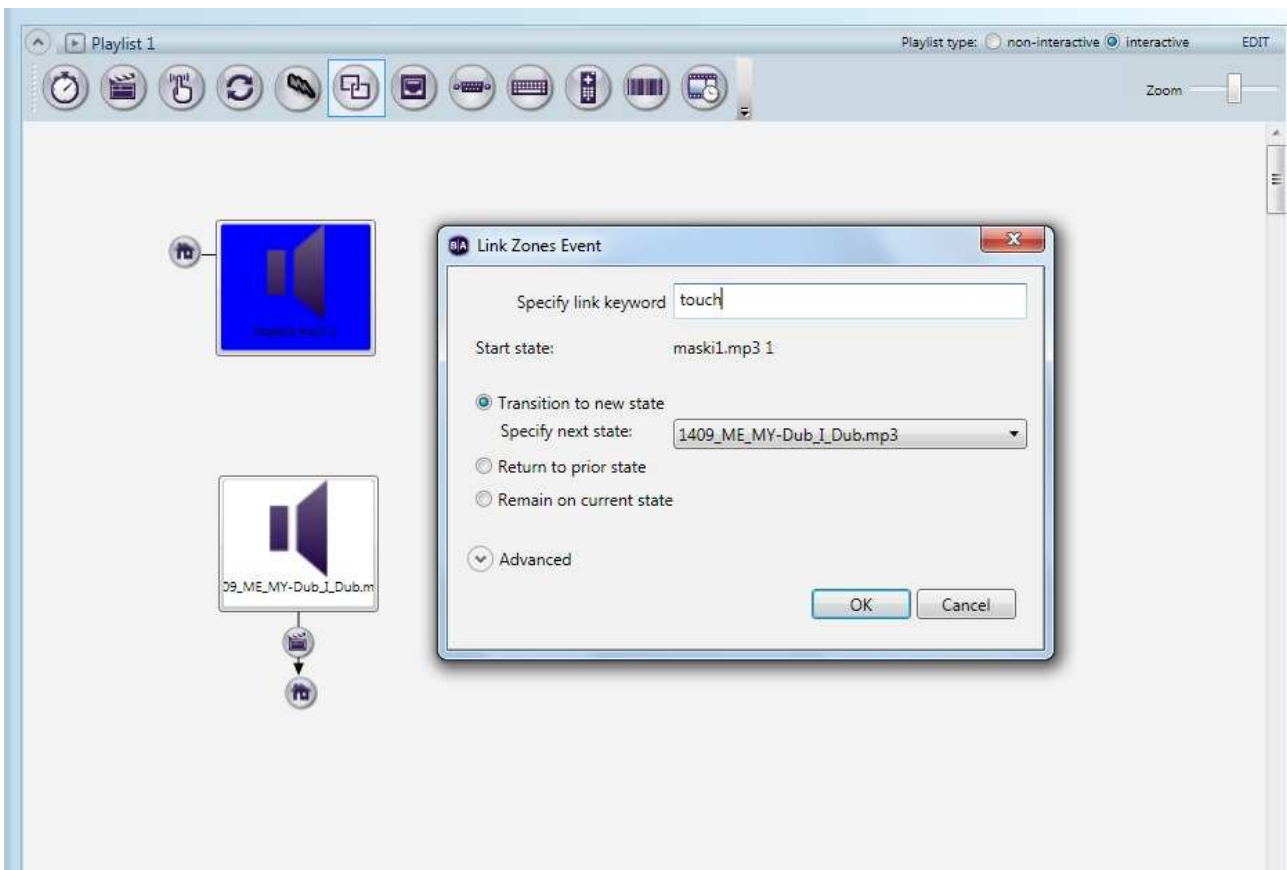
Playlist 1

Playlist type: non-interactive interactive EDIT

Zoom

maski.mp3 1

09_ME_MY-Dub_I_Dub.m

Link Zones Event

Specify link keyword touch

Start state: maski1.mp3 1

Transition to new state

Specify next state: 1409_ME_MY-Dub_I_Dub.mp3

Return to prior state

Remain on current state

Advanced

OK Cancel